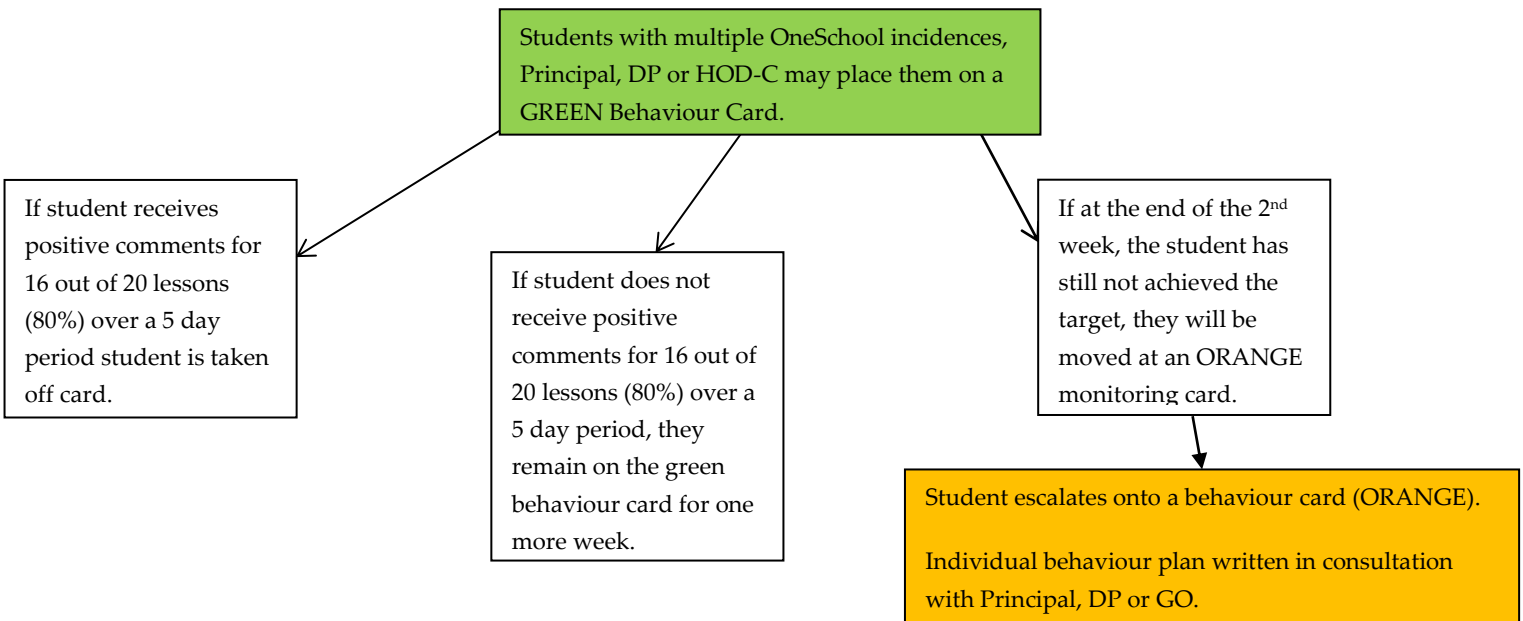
Students with multiple OneSchool incidences, Principal, DP or HOD-C may place them on a GREEN Behaviour Card.

If student receives positive comments for 16 out of 20 lessons (80%) over a 5 day period student is taken off card.

If student does not receive positive comments for 16 out of 20 lessons (80%) over a 5 day period, they remain on the green behaviour card for one more week.

If at the end of the 2$^{nd}$ week, the student has still not achieved the target, they will be moved at an ORANGE monitoring card.

Student escalates onto a behaviour card (ORANGE).

Individual behaviour plan written in consultation with Principal, DP or GO.